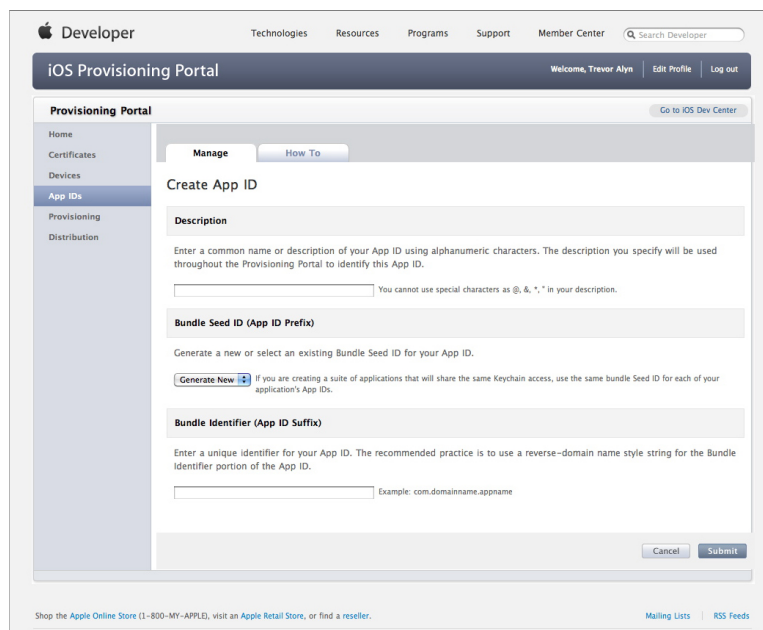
Developer

Technologies Resources Programs Support Member Center Search Developer

iOS Provisioning Portal

Welcome, Trevor Alyn | Edit Profile | Log out

Provisioning Portal

Go to iOS Dev Center

Home
Certificates
Devices
App IDs
Provisioning
Distribution

Manage How To

Create App ID

Description

Enter a common name or description of your App ID using alphanumeric characters. The description you specify will be used throughout the Provisioning Portal to identify this App ID.

You cannot use special characters as @, &, *, " in your description.

Bundle Seed ID (App ID Prefix)

Generate a new or select an existing Bundle Seed ID for your App ID.

Generate New If you are creating a suite of applications that will share the same Keychain access, use the same bundle Seed ID for each of your application's App IDs.

Bundle Identifier (App ID Suffix)

Enter a unique identifier for your App ID. The recommended practice is to use a reverse-domain name style string for the Bundle Identifier portion of the App ID.

Example: com.domainname.appname

Cancel Submit

Shop the Apple Online Store (1-800-MY-APPLE), visit an Apple Retail Store, or find a reseller.

Mailing Lists | RSS Feeds